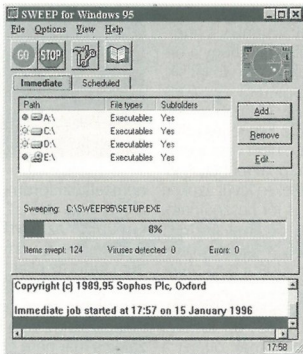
SWEEP for Windows 95

File Options View Help

GO STOP

Immediate | Scheduled

| Path | File types | Subfolders |
|---|---|---|
| A:\ | Executables | Yes |
| C:\ | Executables | Yes |
| D:\ | Executables | Yes |
| E:\ | Executables | Yes |

Add...

Remove

Edit...

Sweeping: C:\SWEEP95\SETUP.EXE

8%

Items swept: 124 Viruses detected: 0 Errors: 0

Copyright (c) 1989,95 Sophos Plc, Oxford

Immediate job started at 17:57 on 15 January 1996

17:58